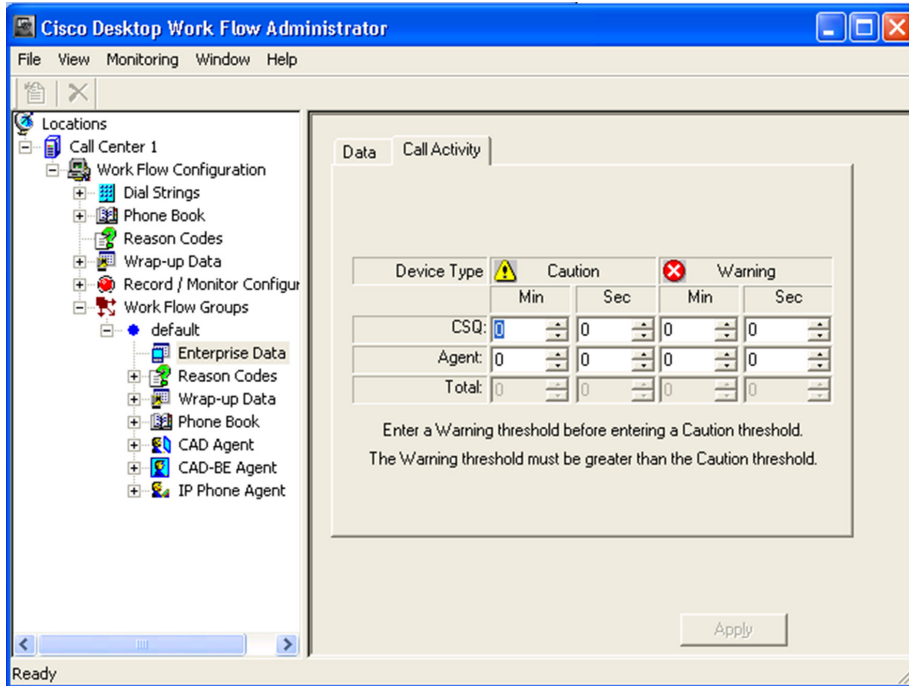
Cisco Desktop Work Flow Administrator

File View Monitoring Window Help

Locations
Call Center 1
Work Flow Configuration
Dial Strings
Phone Book
Reason Codes
Wrap-up Data
Record / Monitor Configur
Work Flow Groups
default
Enterprise Data
Reason Codes
Wrap-up Data
Phone Book
CAD Agent
CAD-BE Agent
IP Phone Agent

Data Call Activity

| Device Type | Caution | | Warning | |
|---|---|---|---|---|
| | Min | Sec | Min | Sec |
| CSQ: | 0 | 0 | 0 | 0 |
| Agent: | 0 | 0 | 0 | 0 |
| Total: | 0 | 0 | 0 | 0 |

Enter a Warning threshold before entering a Caution threshold.
The Warning threshold must be greater than the Caution threshold.

Apply

Ready